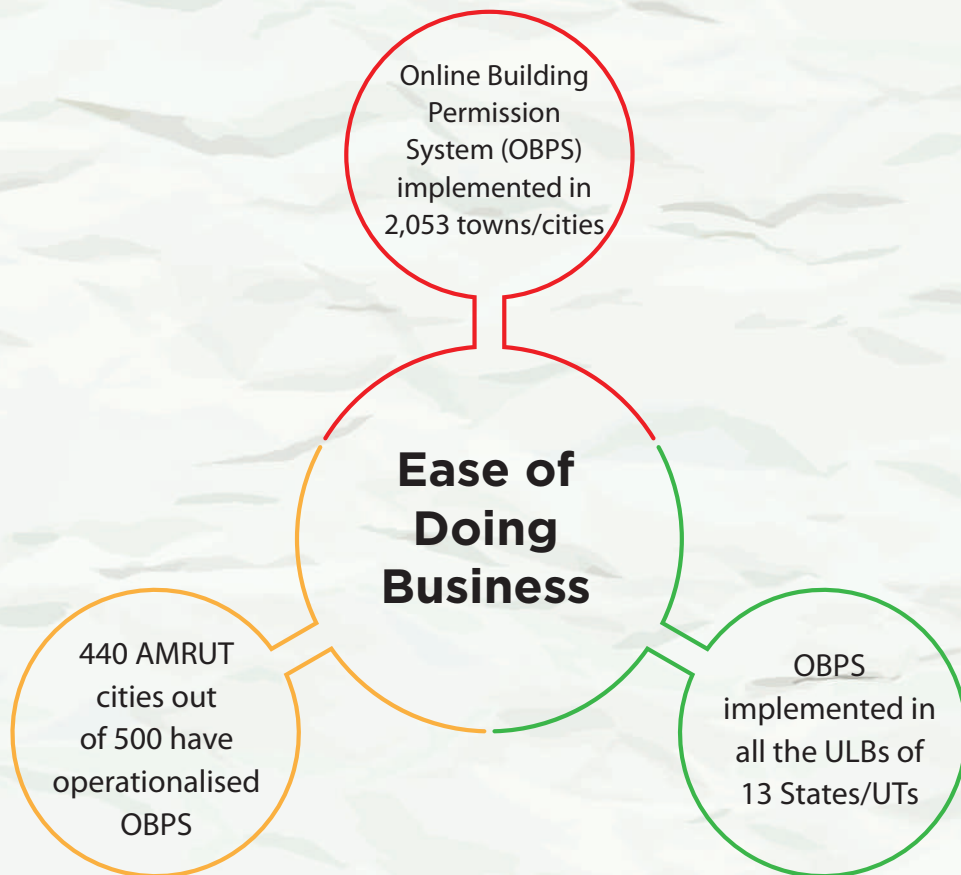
Online Building Permission System (OBPS) implemented in 2,053 towns/cities

Ease of Doing Business

440 AMRUT cities out of 500 have operationalised OBPS

OBPS implemented in all the ULBs of 13 States/UTs